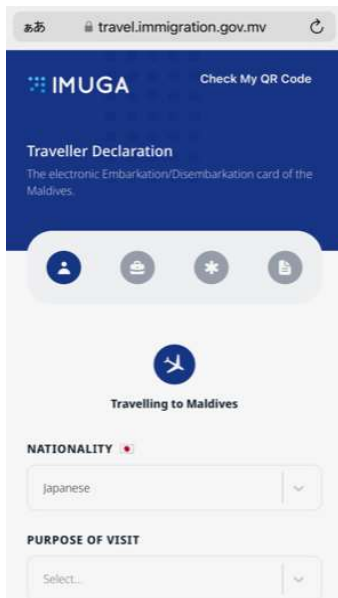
ぁあ travel.immigration.gov.mv

IMUGA

Check My QR Code

Traveller Declaration

The electronic Embarkation/Disembarkation card of the Maldives.

Travelling to Maldives

NATIONALITY

Japanese

PURPOSE OF VISIT

Select...